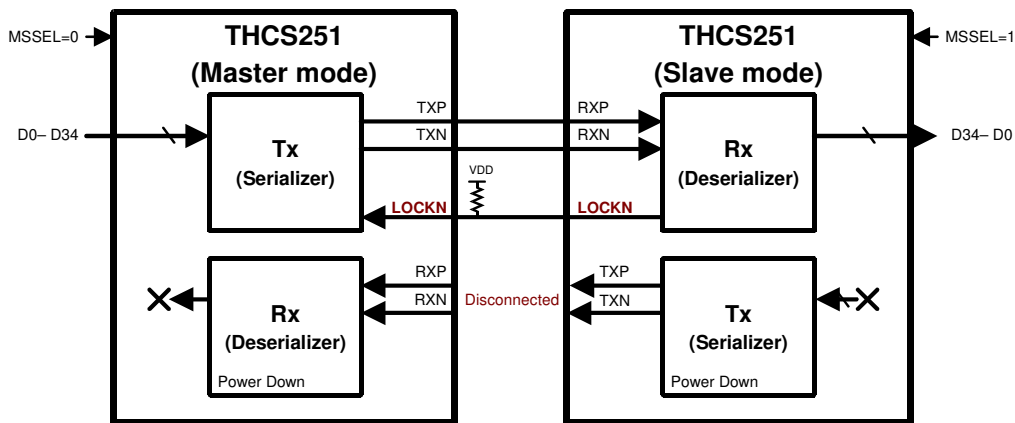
MSSEL=0

THCS251
(Master mode)

D0– D34

Tx
(Serializer)

TXP
TXN

VDD

LOCKN

Rx
(Deserializer)

Power Down

RXP
RXN

Disconnected

THCS251
(Slave mode)

MSSEL=1

RXP
RXN

Rx
(Deserializer)

D34– D0

LOCKN

TXP
TXN

Tx
(Serializer)

Power Down